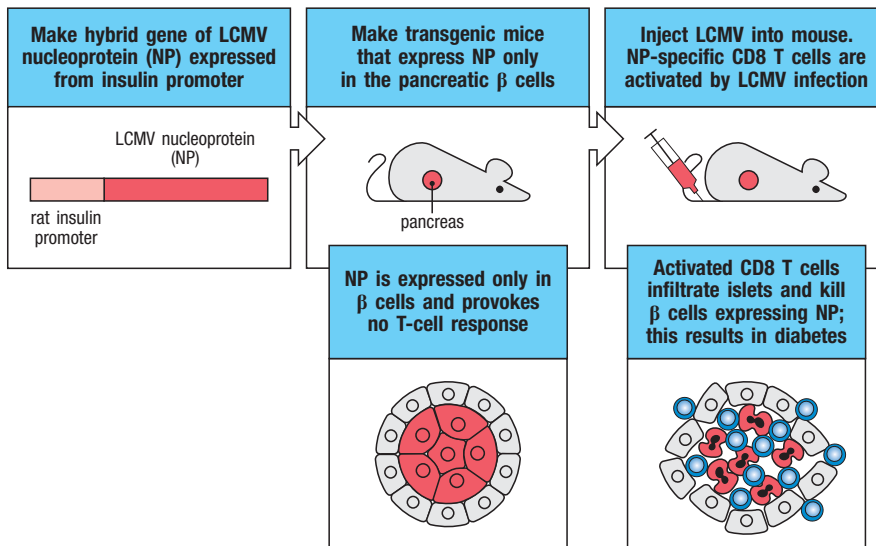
Make hybrid gene of LCMV nucleoprotein (NP) expressed from insulin promoter

LCMV nucleoprotein (NP)

rat insulin promoter

Make transgenic mice that express NP only in the pancreatic β cells

pancreas

Inject LCMV into mouse. NP-specific CD8 T cells are activated by LCMV infection

NP is expressed only in β cells and provokes no T-cell response

Activated CD8 T cells infiltrate islets and kill β cells expressing NP; this results in diabetes